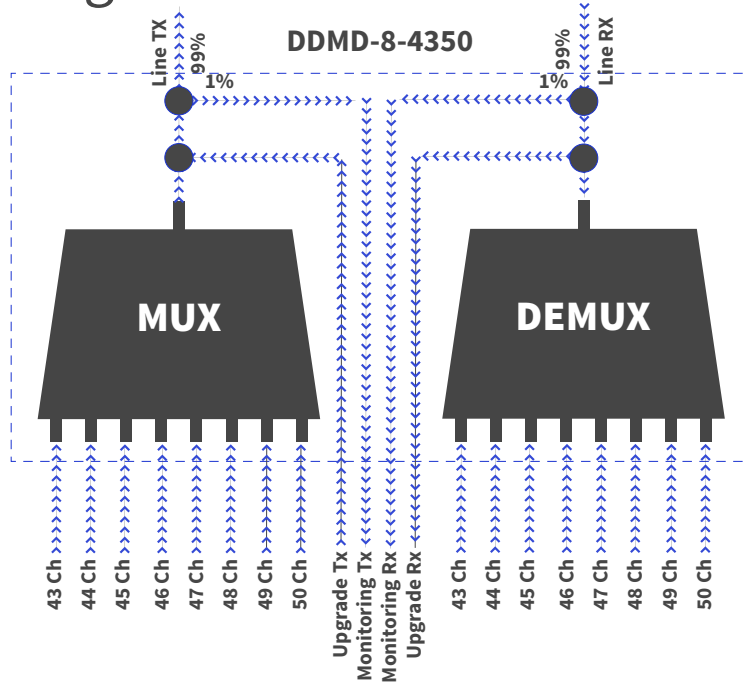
DDMD-8-4350

Line TX
99%
1%

Line RX
99%
1%

MUX

DEMUX

43 Ch
44 Ch
45 Ch
46 Ch
47 Ch
48 Ch
49 Ch
50 Ch
Upgrade Tx
Monitoring Tx
Monitoring Rx
Upgrade Rx
43 Ch
44 Ch
45 Ch
46 Ch
47 Ch
48 Ch
49 Ch
50 Ch